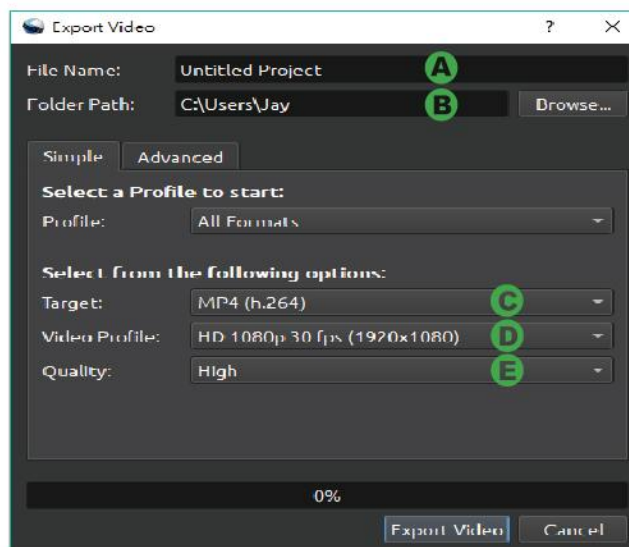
Export Video
?
X
File Name: Untitled Project
A
Folder Path: C:\Users\Jay
B
Browse...
Simple
Advanced
Select a Profile to start:
Profile: All Formats
Select from the following options:
Target: MP4 (h.264)
C
Video Profile: HD 1080p 30 fps (1920x1080)
D
Quality: High
E
0%
Export Video
Cancel